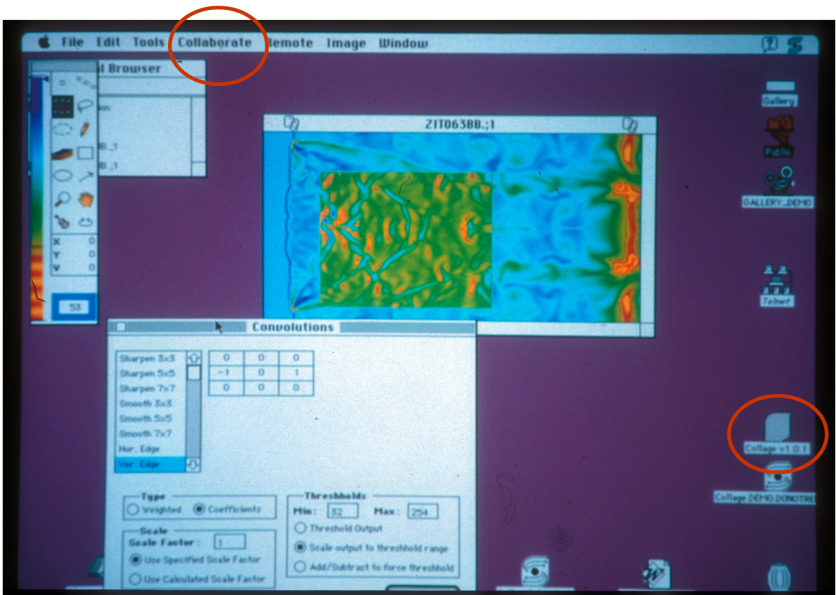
File Edit Tools Collaborate Remote Image Window

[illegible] Browser

ZIT063BB.;1

Gallery

Public

GALLERY_DEMO

Telnet

X 0
Y 0
V 0

58

Convolutions

Sharpen 3x3
Sharpen 5x5
Sharpen 7x7
Smooth 3x3
Smooth 5x5
Smooth 7x7
Hor. Edge
Ver. Edge

| 0 | 0 | 0 |
|---|---|---|
| -1 | 0 | 1 |
| 0 | 0 | 0 |

Type
Weighted
Coefficients

Scale
Scale Factor: 1
Use Specified Scale Factor
Use Calculated Scale Factor

Thresholds
Min: 82
Max: 254
Threshold Output
Scale output to threshold range
Add/Subtract to force threshold

Collage v1.0.1

Collage DEMO.DONOTRE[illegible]